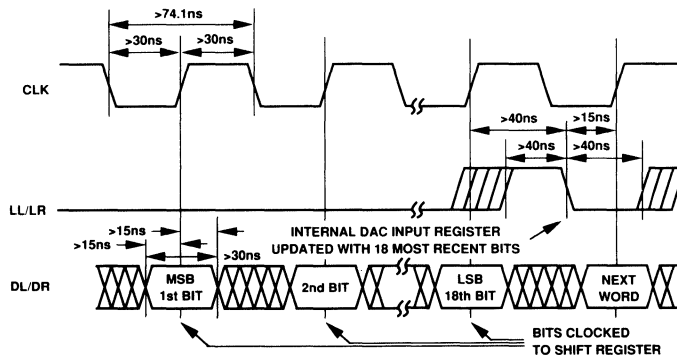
>74.1ns
>30ns
>30ns
CLK
>40ns
>15ns
>40ns
>40ns
LL/LR
INTERNAL DAC INPUT REGISTER UPDATED WITH 18 MOST RECENT BITS
>15ns
>15ns
>30ns
DL/DR
MSB 1st BIT
2nd BIT
LSB 18th BIT
NEXT WORD
BITS CLOCKED TO SHIFT REGISTER